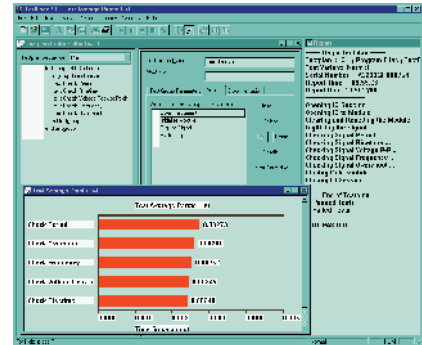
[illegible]

Test Average Performance

Check Format

Check Frequency

Check Frequency

Check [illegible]

Check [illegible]

0.0

Time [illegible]

Checking Signal Frequency
Checking Signal Voltage
Checking Signal Waveform
Checking Signal Duration

Serial Number